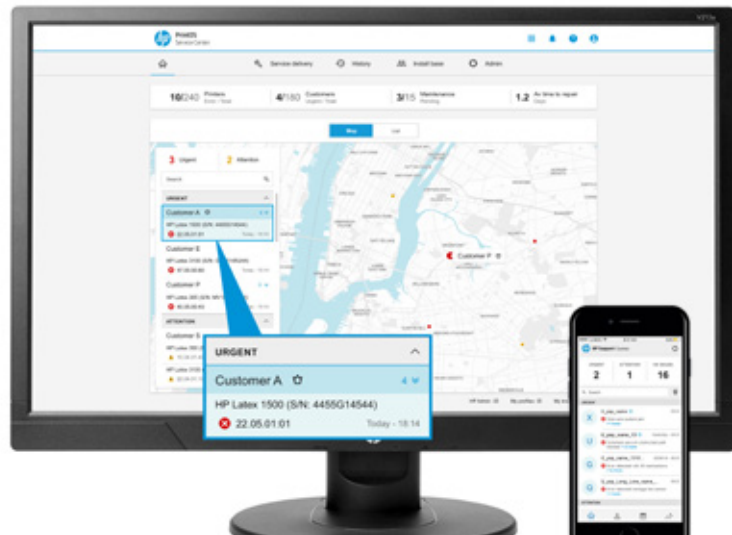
PrintOS
Service Center

Service delivery
History
Install base
Admin

16/240 Printers
4/180 Customers
3/15 Maintenance
1.2 Av time to repair

Map
List

3 Urgent
2 Attention

Search

URGENT

Customer A

Customer E

Customer P

ATTENTION

Customer S

Customer P

URGENT

Customer A
4

HP Latex 1500 (S/N: 4455G14544)

22.05.01:01
Today - 18:14

2
1
16